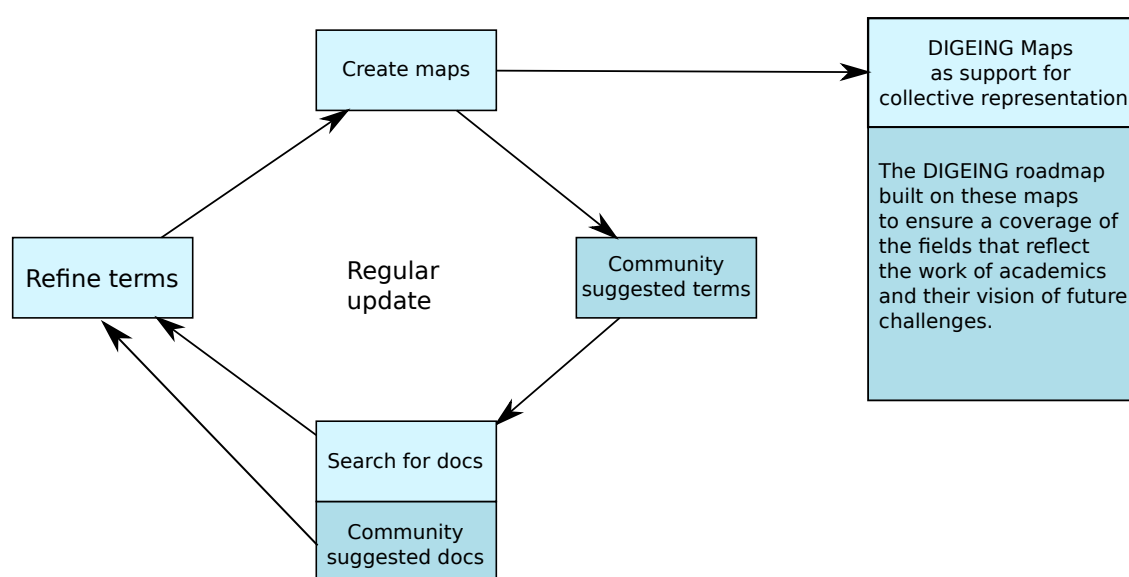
Create maps

DIGEING Maps
as support for
collective representation

The DIGEING roadmap built on these maps to ensure a coverage of the fields that reflect the work of academics and their vision of future challenges.

Refine terms

Regular
update

Community
suggested terms

Search for docs

Community
suggested docs